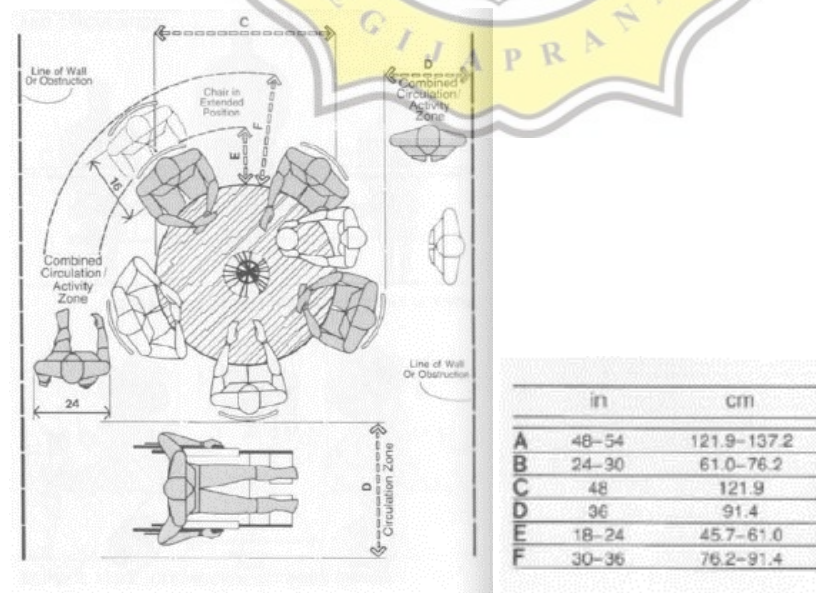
G I J A P R A N

C

Line of Wall Or Obstruction

Chair in Extended Position

E

F

D

Combined Circulation/ Activity Zone

16

Combined Circulation/ Activity Zone

24

Line of Wall Or Obstruction

D

Circulation Zone

| | in | cm |
|---|---|---|
| A | 48–54 | 121.9–137.2 |
| B | 24–30 | 61.0–76.2 |
| C | 48 | 121.9 |
| D | 36 | 91.4 |
| E | 18–24 | 45.7–61.0 |
| F | 30–36 | 76.2–91.4 |